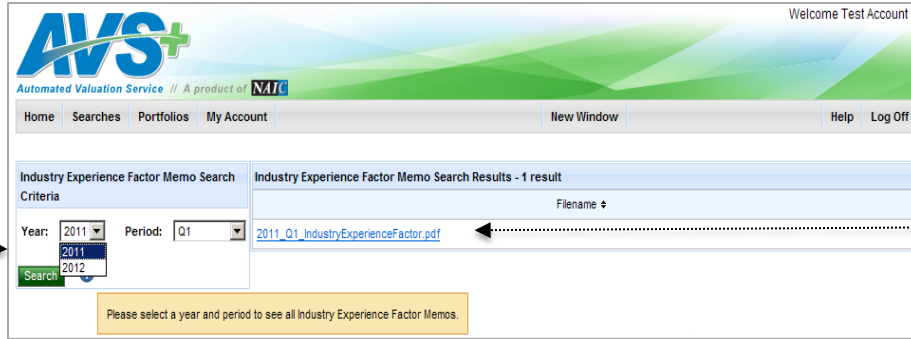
AVS+

Automated Valuation Service // A product of NAIC

Welcome Test Account

Home Searches Portfolios My Account New Window Help Log Off

Industry Experience Factor Memo Search Criteria

Year: 2011 Period: Q1

2011
2012

Search

Industry Experience Factor Memo Search Results - 1 result

| Filename ⬍ |
|---|
| 2011_Q1_IndustryExperienceFactor.pdf |

Please select a year and period to see all Industry Experience Factor Memos.